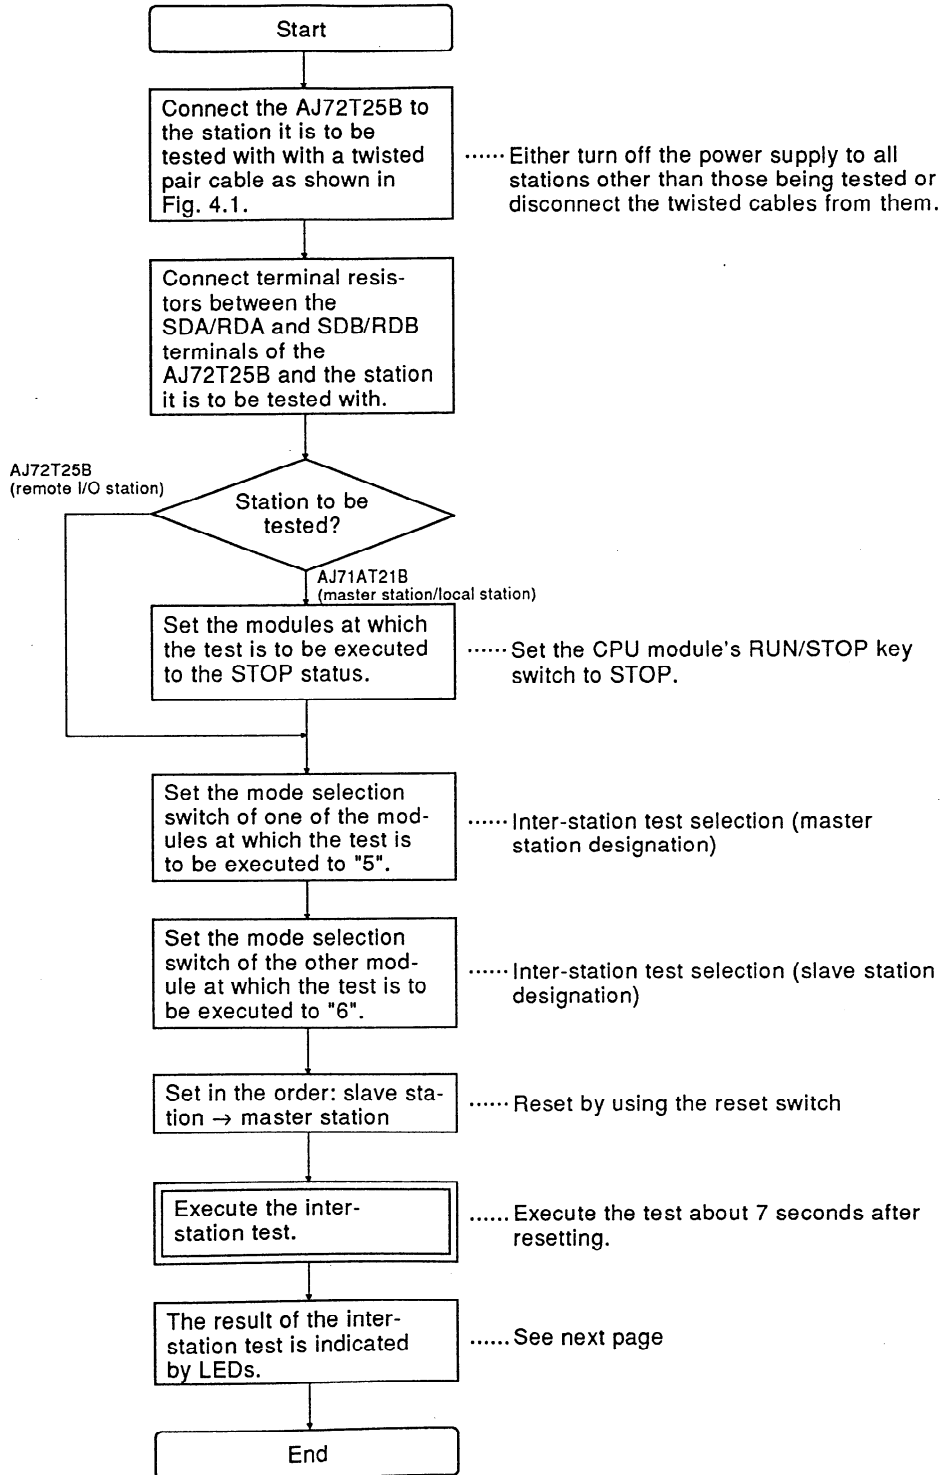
Start

Connect the AJ72T25B to the station it is to be tested with with a twisted pair cable as shown in Fig. 4.1.

······Either turn off the power supply to all stations other than those being tested or disconnect the twisted cables from them.

Connect terminal resistors between the SDA/RDA and SDB/RDB terminals of the AJ72T25B and the station it is to be tested with.

AJ72T25B (remote I/O station)

Station to be tested?

AJ71AT21B (master station/local station)

Set the modules at which the test is to be executed to the STOP status.

······Set the CPU module's RUN/STOP key switch to STOP.

Set the mode selection switch of one of the modules at which the test is to be executed to "5".

······Inter-station test selection (master station designation)

Set the mode selection switch of the other module at which the test is to be executed to "6".

······Inter-station test selection (slave station designation)

Set in the order: slave station → master station

······Reset by using the reset switch

Execute the interstation test.

······Execute the test about 7 seconds after resetting.

The result of the interstation test is indicated by LEDs.

······See next page

End